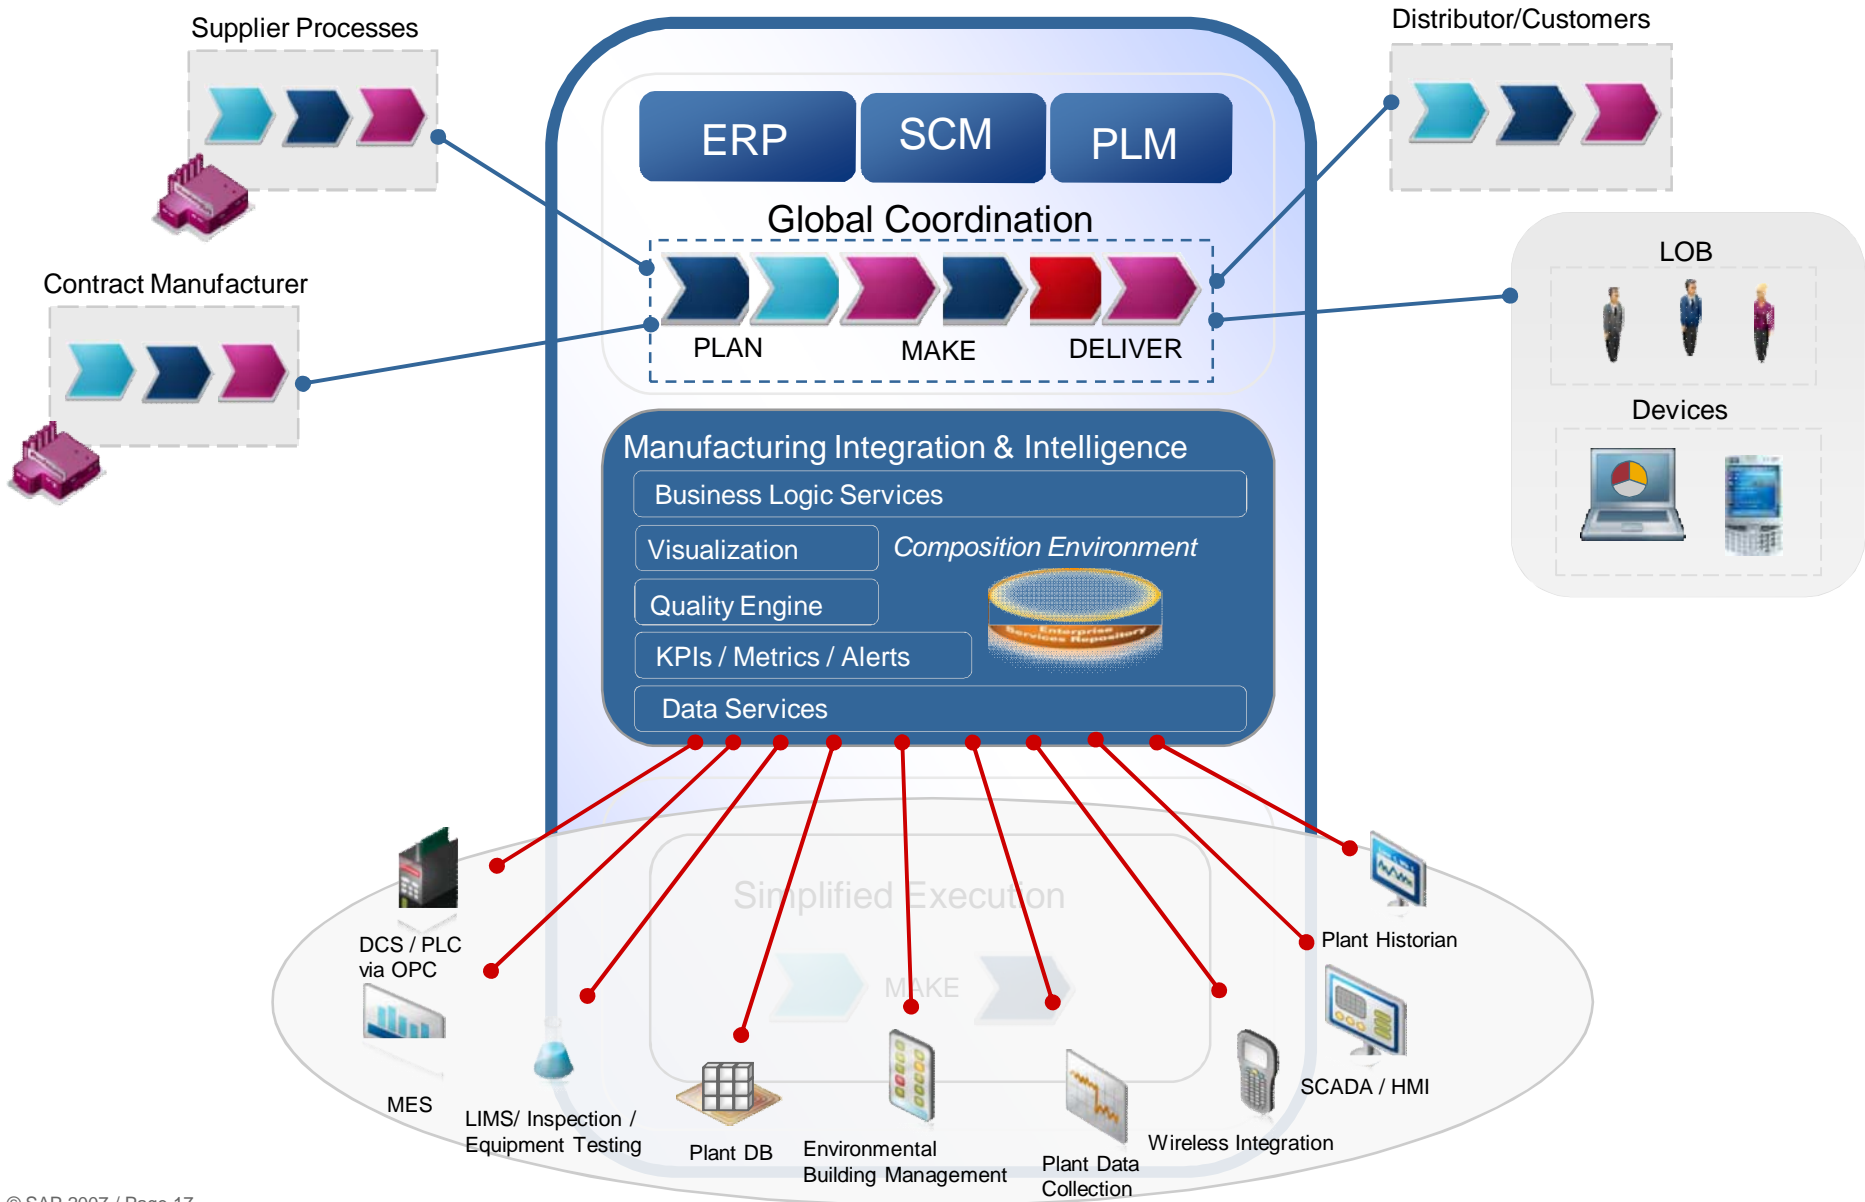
Supplier Processes

Distributor/Customers

ERP

SCM

PLM

Global Coordination

Contract Manufacturer

PLAN

MAKE

DELIVER

LOB

Devices

Manufacturing Integration & Intelligence

Business Logic Services

Visualization

Composition Environment

Quality Engine

KPIs / Metrics / Alerts

Enterprise Services Repository

Data Services

Simplified Execution

MAKE

DCS / PLC via OPC

Plant Historian

MES

LIMS/ Inspection / Equipment Testing

Plant DB

Environmental Building Management

Plant Data Collection

Wireless Integration

SCADA / HMI

© SAP 2007 / Page 17